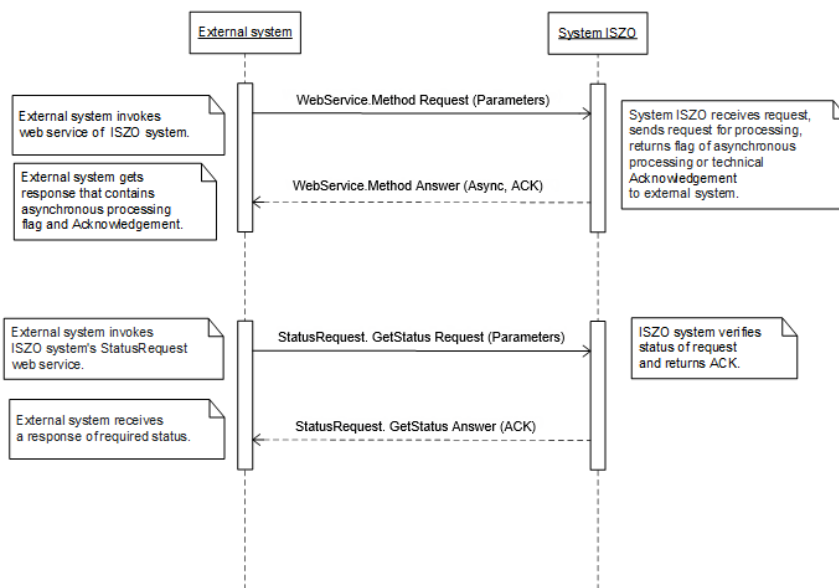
External system

System ISZO

External system invokes web service of ISZO system.

WebService.Method Request (Parameters)

System ISZO receives request, sends request for processing, returns flag of asynchronous processing or technical Acknowledgement to external system.

External system gets response that contains asynchronous processing flag and Acknowledgement.

WebService.Method Answer (Async, ACK)

External system invokes ISZO system's StatusRequest web service.

StatusRequest. GetStatus Request (Parameters)

ISZO system verifies status of request and returns ACK.

External system receives a response of required status.

StatusRequest. GetStatus Answer (ACK)